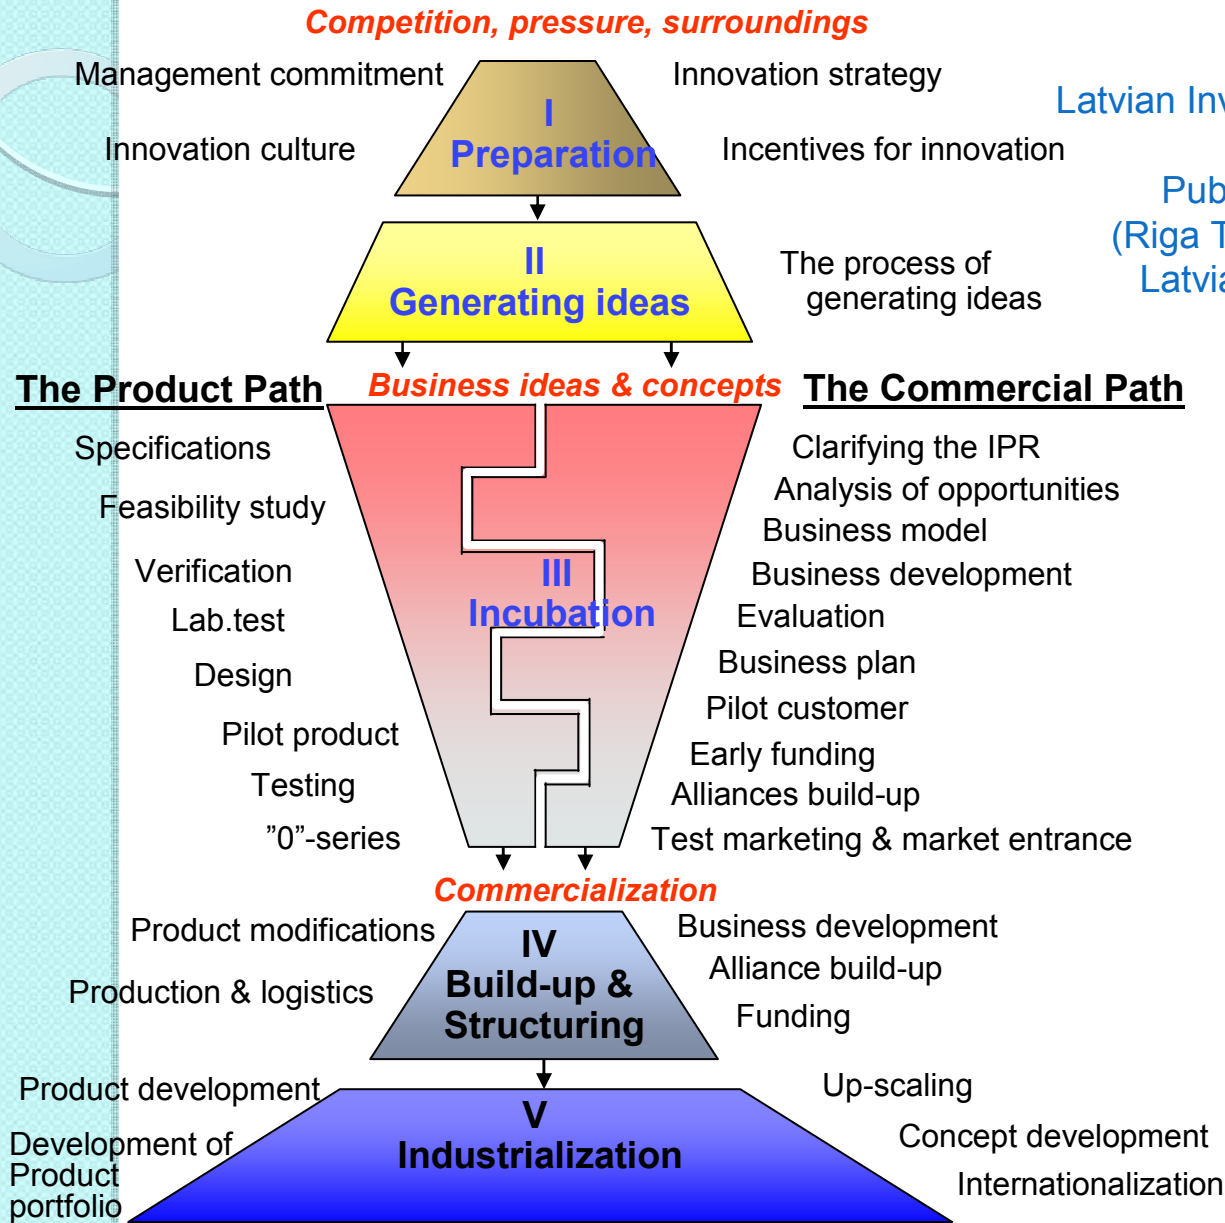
Competition, pressure, surroundings

Management commitment

Innovation culture

I
Preparation

Innovation strategy

Incentives for innovation

Latvian Inv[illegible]

Pub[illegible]
(Riga T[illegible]
Latvi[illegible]

II
Generating ideas

The process of generating ideas

The Product Path

Business ideas & concepts

The Commercial Path

Specifications

Feasibility study

Verification

Lab.test

Design

Pilot product

Testing

”0”-series

III
Incubation

Clarifying the IPR

Analysis of opportunities

Business model

Business development

Evaluation

Business plan

Pilot customer

Early funding

Alliances build-up

Test marketing & market entrance

Commercialization

Product modifications

Production & logistics

IV
Build-up & Structuring

Business development

Alliance build-up

Funding

Product development

Development of Product portfolio

V
Industrialization

Up-scaling

Concept development

Internationalization